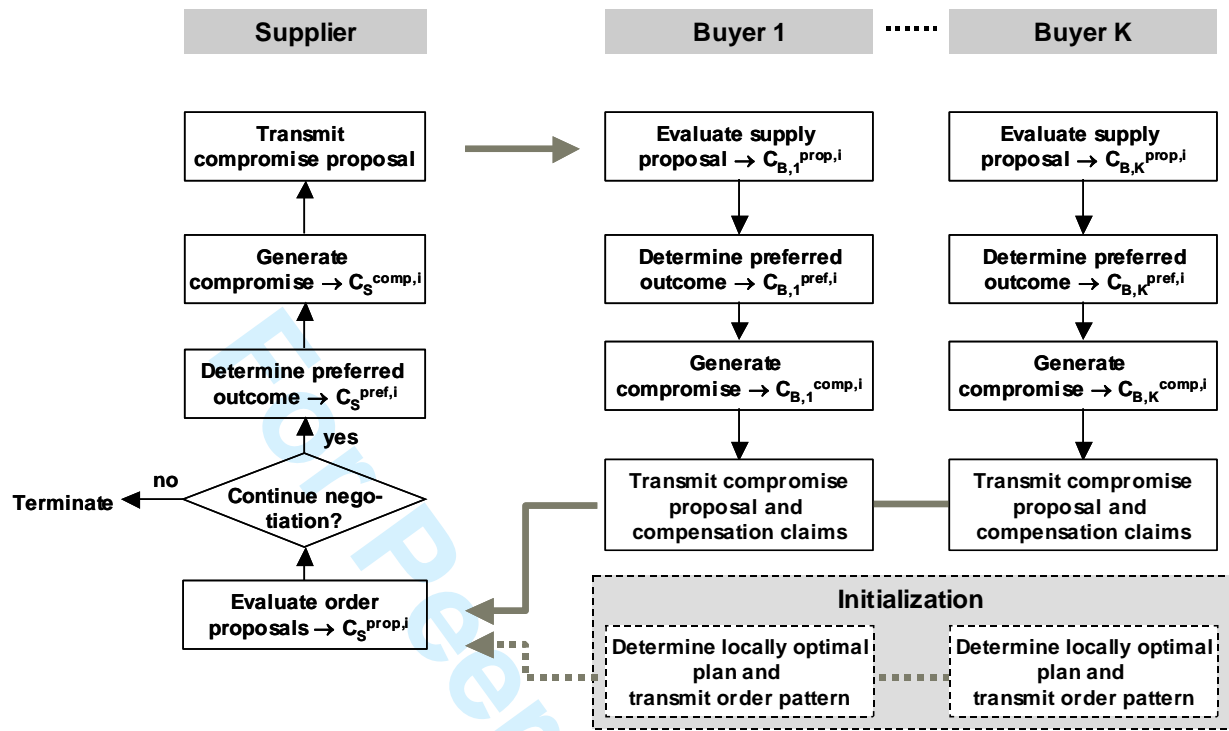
Supplier

Buyer 1

Buyer K

Transmit compromise proposal

Generate compromise → $C_S^{comp,i}$

Determine preferred outcome → $C_S^{pref,i}$

yes

no

Terminate

Continue negotiation?

Evaluate order proposals → $C_S^{prop,i}$

Evaluate supply proposal → $C_{B,1}^{prop,i}$

Determine preferred outcome → $C_{B,1}^{pref,i}$

Generate compromise → $C_{B,1}^{comp,i}$

Transmit compromise proposal and compensation claims

Evaluate supply proposal → $C_{B,K}^{prop,i}$

Determine preferred outcome → $C_{B,K}^{pref,i}$

Generate compromise → $C_{B,K}^{comp,i}$

Transmit compromise proposal and compensation claims

Initialization

Determine locally optimal plan and transmit order pattern

Determine locally optimal plan and transmit order pattern

For Peer